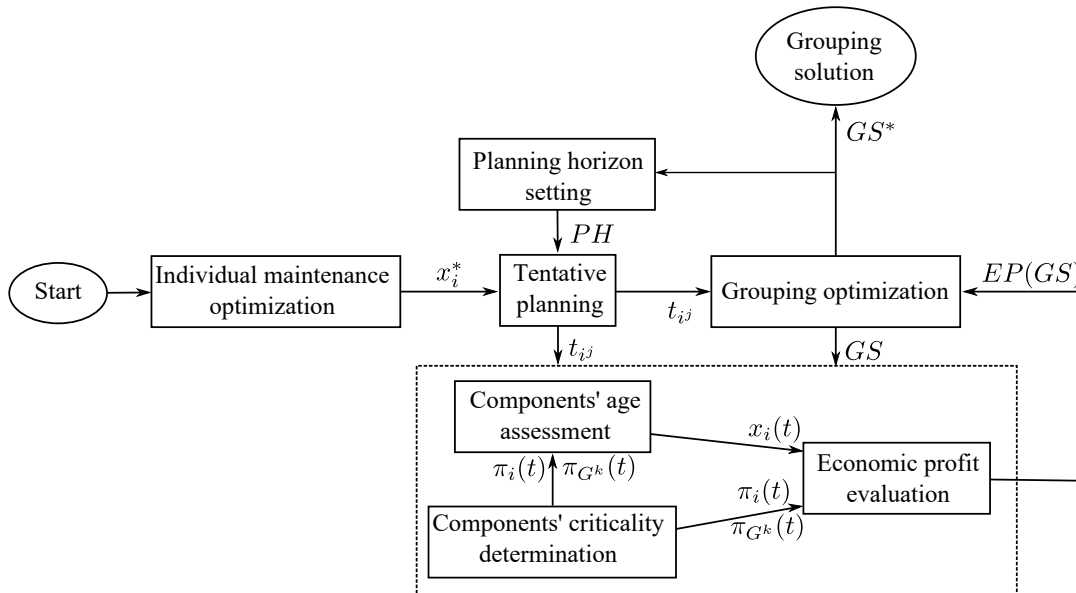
Grouping solution

$GS^*$

Planning horizon setting

$PH$

Start

Individual maintenance optimization

$x_i^*$

Tentative planning

$t_{i^j}$

Grouping optimization

$EP(GS)$

$t_{i^j}$

$GS$

Components' age assessment

$x_i(t)$

$\pi_i(t)$ $\pi_{G^k}(t)$

Economic profit evaluation

$\pi_i(t)$

Components' criticality determination

$\pi_{G^k}(t)$